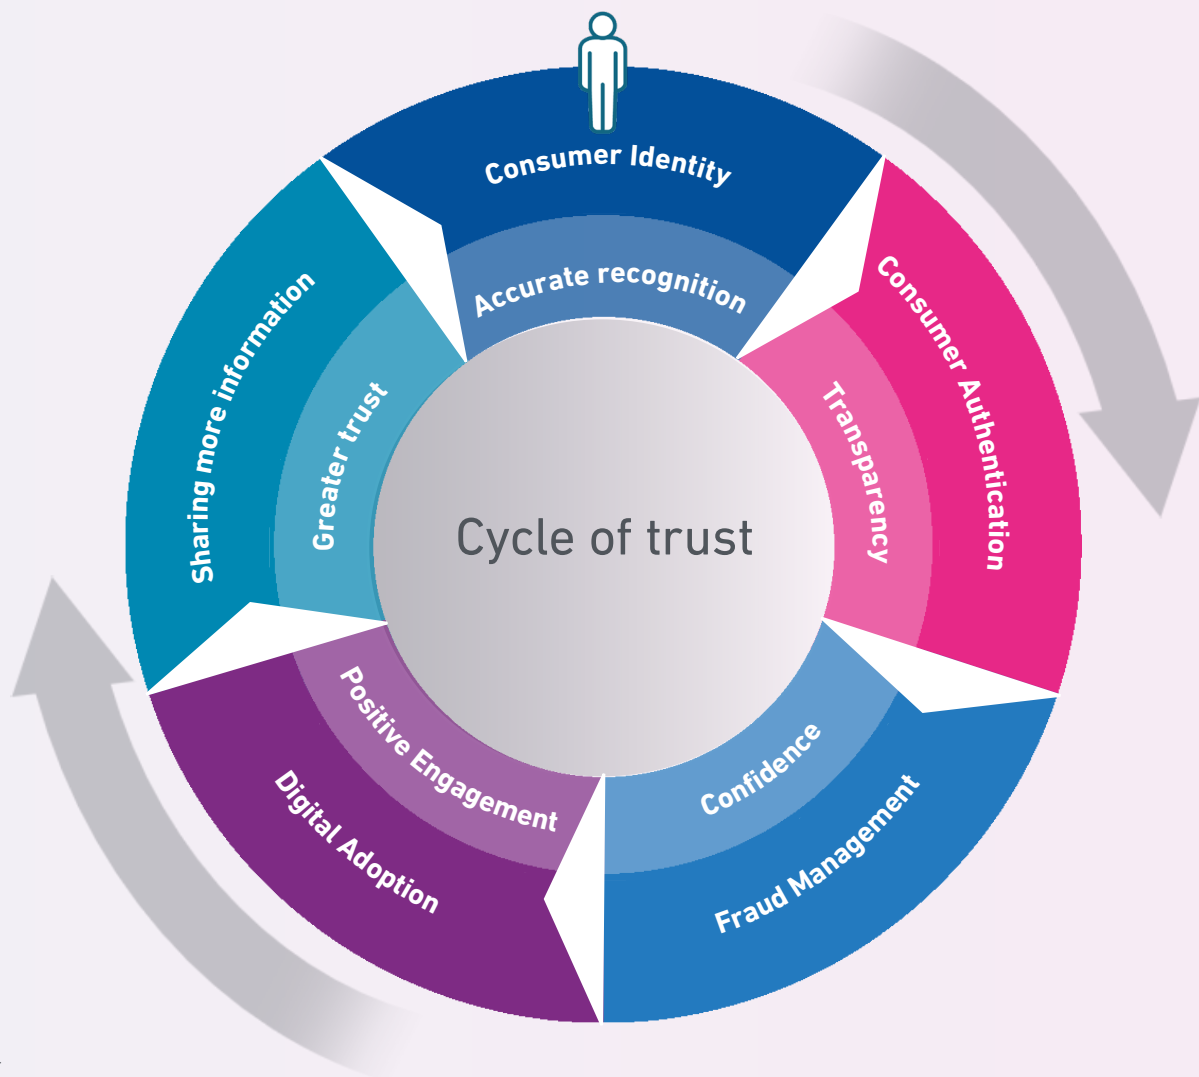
Consumer Identity

Accurate recognition

Consumer Authentication

Transparency

Fraud Management

Confidence

Digital Adoption

Positive Engagement

Sharing more information

Greater trust

Cycle of trust